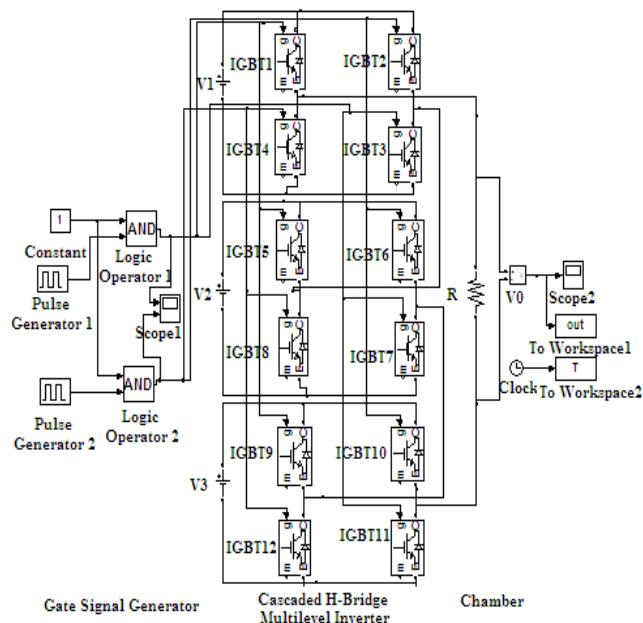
IGBT1
IGBT2
V1
IGBT4
IGBT3
1
Constant
AND
Logic Operator 1
Pulse Generator 1
Scope1
IGBT5
IGBT6
V2
R
V0
Scope2
out
To Workspace1
IGBT8
IGBT7
Clock
T
To Workspace2
Pulse Generator 2
AND
Logic Operator 2
IGBT9
IGBT10
V3
IGBT12
IGBT11
Gate Signal Generator
Cascaded H-Bridge Multilevel Inverter
Chamber